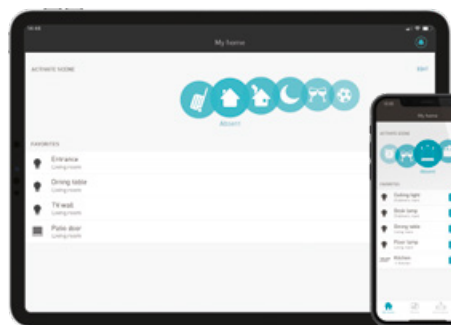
My home

ACTIVATE SCENE

EDIT

Absent

FAVORITES

Entrance
Living room

Dining table
Living room

TV wall
Living room

Patio door
Living room

My home

ACTIVATE SCENE

Absent

FAVORITES

Ceiling light
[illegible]

Desk lamp
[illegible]

Dining table
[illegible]

Floor lamp
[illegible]

Kitchen
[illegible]